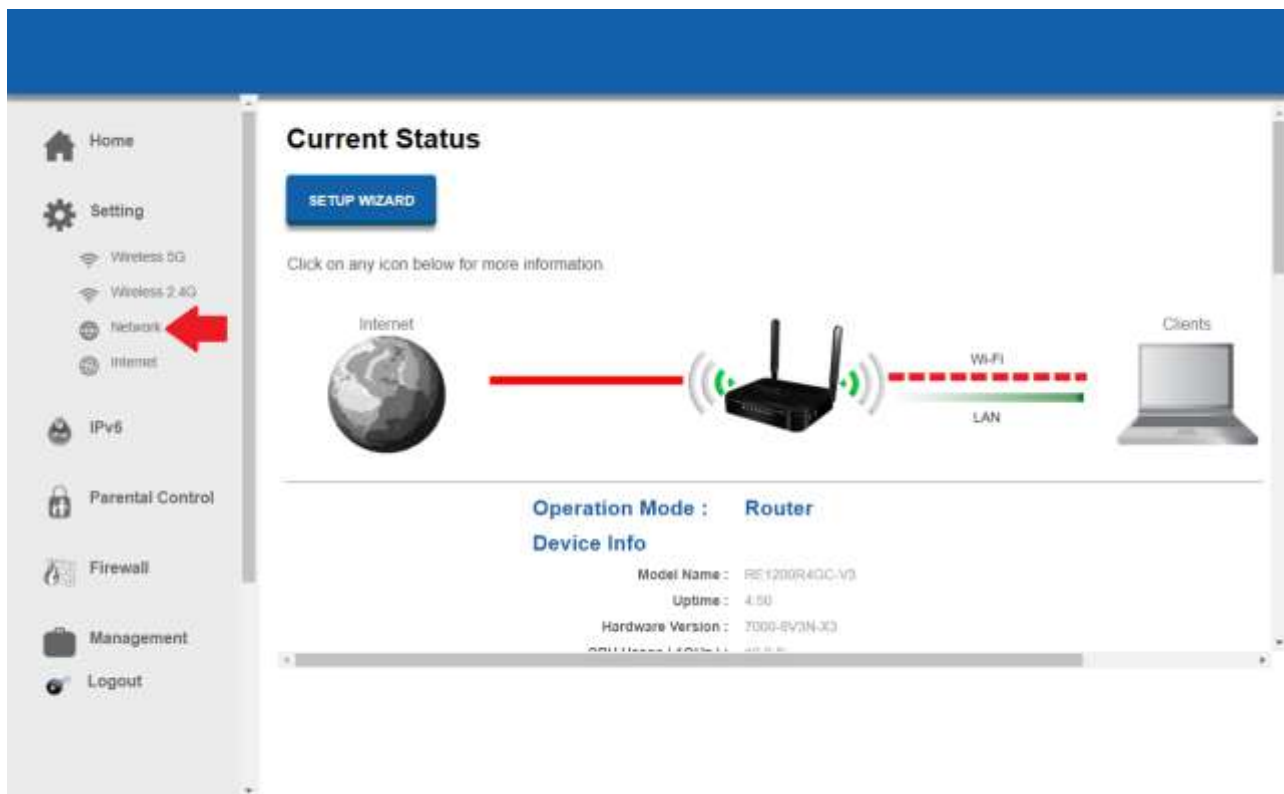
Home

Setting

Wireless 5G

Wireless 2.4G

Network

Internet

IPv6

Parental Control

Firewall

Management

Logout

Current Status

SETUP WIZARD

Click on any icon below for more information.

Internet

Wi-Fi

LAN

Clients

Operation Mode : Router

Device Info

Model Name : RE1200R4GC-V3

Uptime : 4:50

Hardware Version : 7000-8V3N-X3

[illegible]